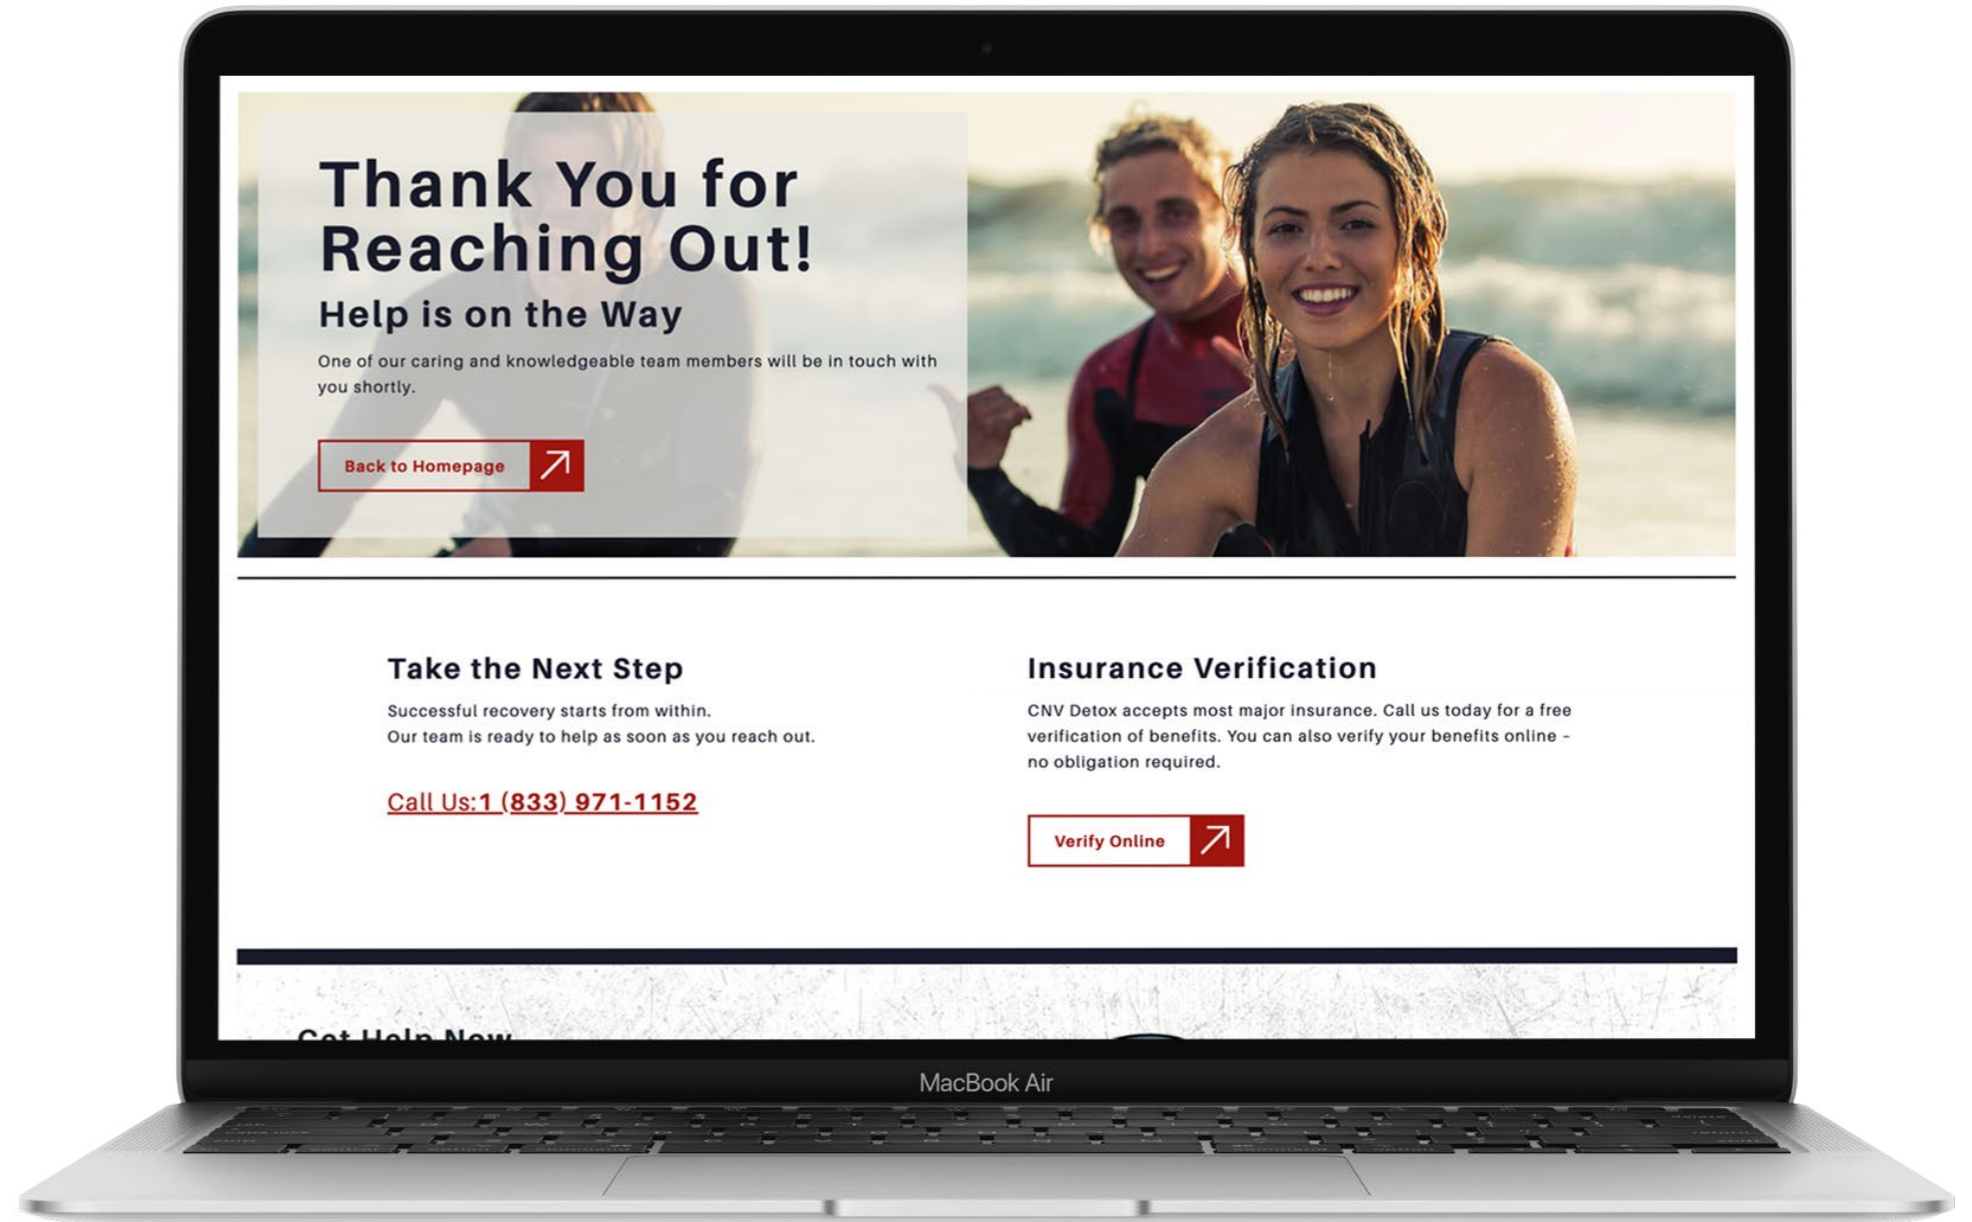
Thank You for Reaching Out!

Help is on the Way

One of our caring and knowledgeable team members will be in touch with you shortly.

Back to Homepage

Take the Next Step

Successful recovery starts from within.
Our team is ready to help as soon as you reach out.

Call Us:1 (833) 971-1152

Insurance Verification

CNV Detox accepts most major insurance. Call us today for a free verification of benefits. You can also verify your benefits online - no obligation required.

Verify Online

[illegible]

MacBook Air